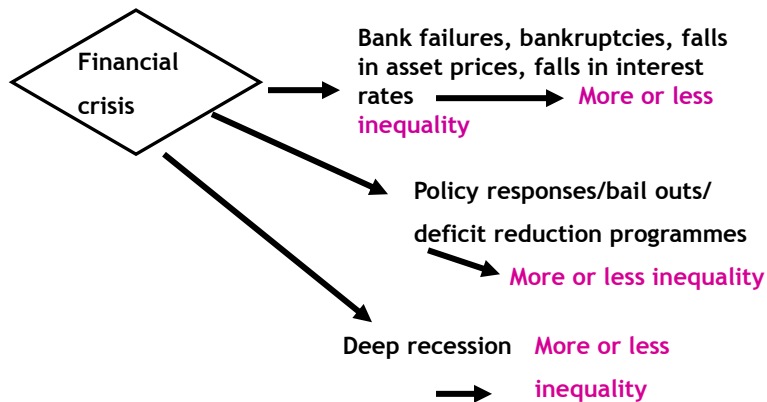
Financial crisis

Bank failures, bankruptcies, falls in asset prices, falls in interest rates

More or less inequality

Policy responses/bail outs/ deficit reduction programmes

More or less inequality

Deep recession

More or less inequality